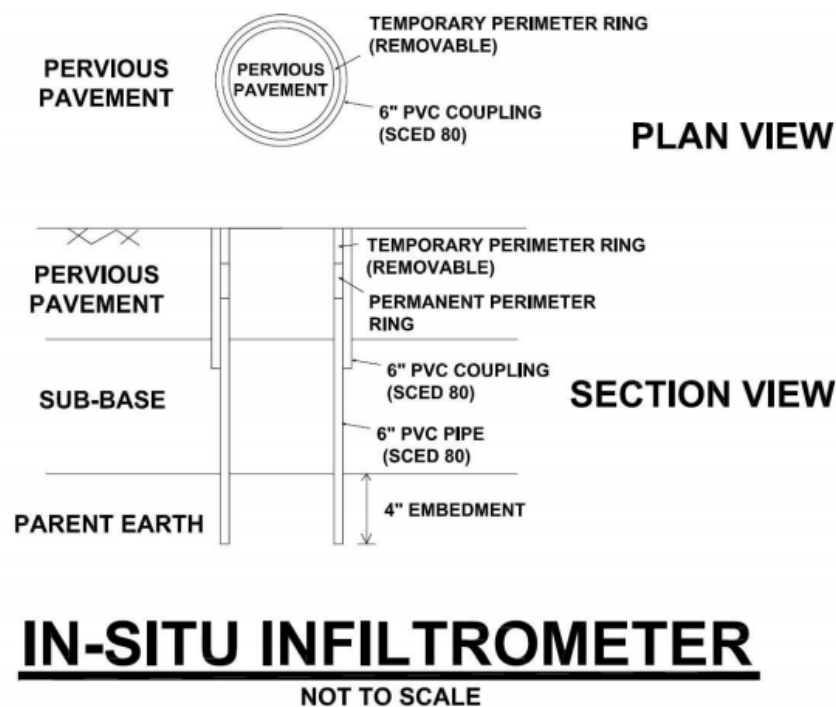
PERVIOUS PAVEMENT

PERVIOUS PAVEMENT

TEMPORARY PERIMETER RING (REMOVABLE)

6" PVC COUPLING (SCED 80)

PLAN VIEW

PERVIOUS PAVEMENT

TEMPORARY PERIMETER RING (REMOVABLE)

PERMANENT PERIMETER RING

SUB-BASE

6" PVC COUPLING (SCED 80)

SECTION VIEW

6" PVC PIPE (SCED 80)

PARENT EARTH

4" EMBEDMENT

IN-SITU INFILTROMETER

NOT TO SCALE